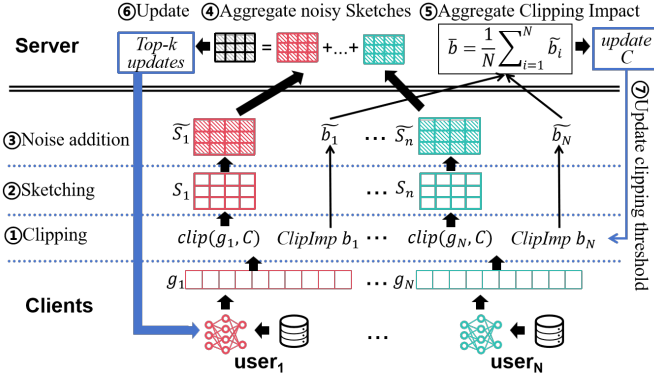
⑥Update ④Aggregate noisy Sketches ⑤Aggregate Clipping Impact

Server

Top-k updates

= + ... +

$\bar{b} = \frac{1}{N}\sum_{i=1}^{N} \widetilde{b_i}$

update C

⑦Update clipping threshold

③Noise addition $\widetilde{S_1}$ $\widetilde{b_1}$ ... $\widetilde{S_n}$ $\widetilde{b_N}$

②Sketching $S_1$ ... $S_n$

①Clipping $clip(g_1, C)$ $ClipImp\ b_1$ ... $clip(g_N, C)$ $ClipImp\ b_N$

$g_1$ ... $g_N$

Clients

user$_1$ ... user$_N$